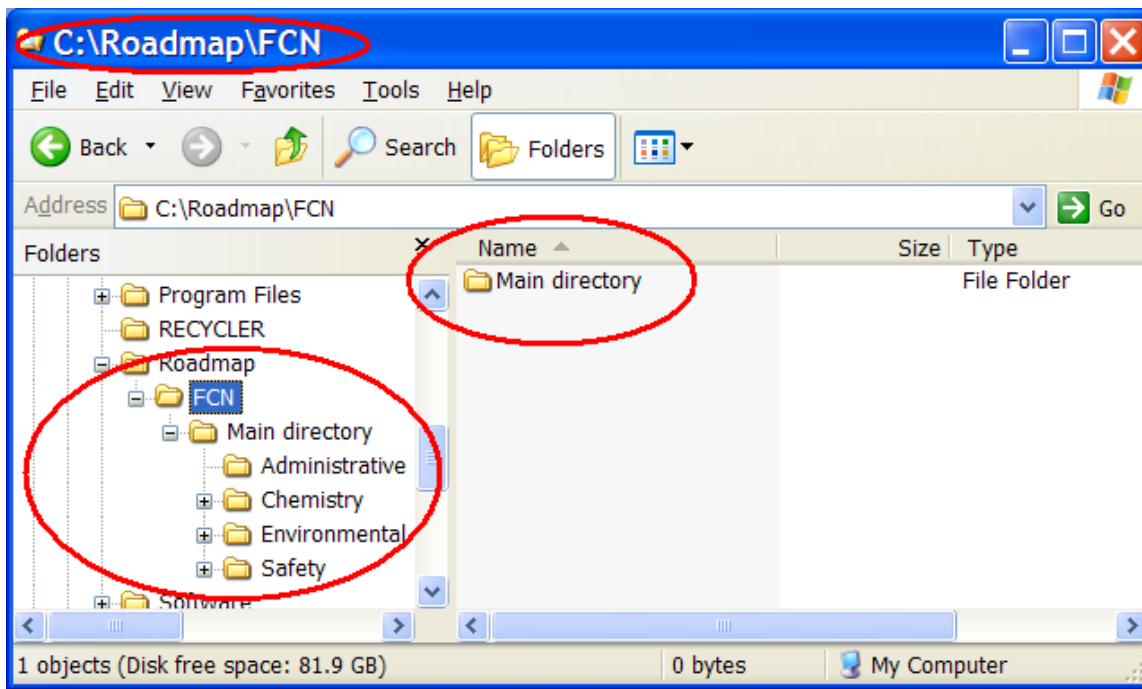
C:\Roadmap\FCN

File Edit View Favorites Tools Help

Back Search Folders

Address C:\Roadmap\FCN Go

Folders ×

Program Files
RECYCLER
Roadmap
FCN
Main directory
Administrative
Chemistry
Environmental
Safety
Software

| Name | Size | Type |
|---|---|---|
| Main directory | | File Folder |

1 objects (Disk free space: 81.9 GB) 0 bytes My Computer